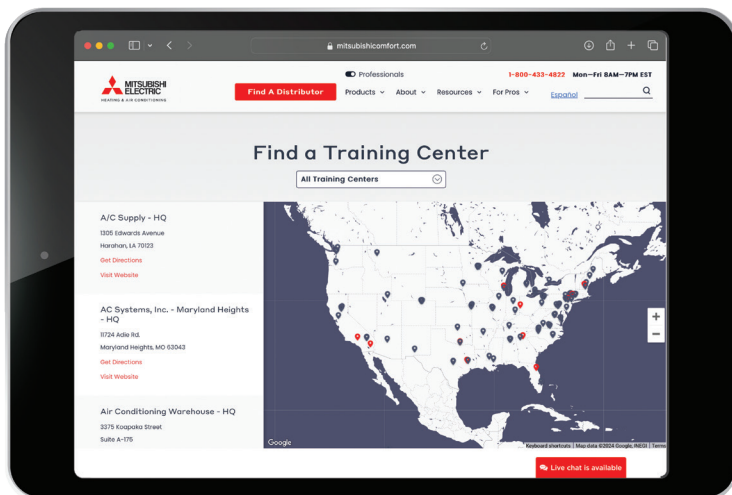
mitsubishicomfort.com

MITSUBISHI ELECTRIC
HEATING & AIR CONDITIONING

Find A Distributor

Professionals

Products ⌄ About ⌄ Resources ⌄ For Pros ⌄

1-800-433-4822 Mon–Fri 8AM–7PM EST

Español

Find a Training Center

All Training Centers

A/C Supply - HQ
1305 Edwards Avenue
Harahan, LA 70123
Get Directions
Visit Website

AC Systems, Inc. - Maryland Heights - HQ
11724 Adie Rd.
Maryland Heights, MO 63043
Get Directions
Visit Website

Air Conditioning Warehouse - HQ
3375 Koapaka Street
Suite A-175

Google

Keyboard shortcuts | Map data ©2024 Google, INEGI | Terms

Live chat is available